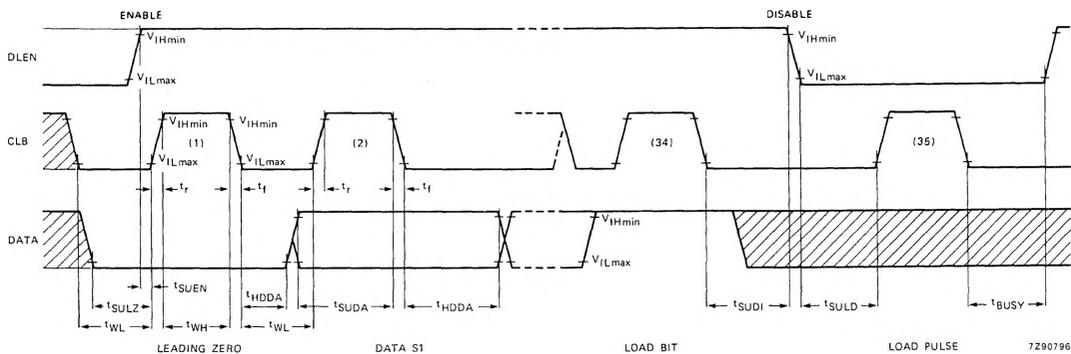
ENABLE

DISABLE

DLEN

$V_{IHmin}$

$V_{ILmax}$

$V_{IHmin}$

$V_{ILmax}$

CLB

$V_{IHmin}$

(1)

$V_{IHmin}$

(2)

(34)

(35)

$V_{ILmax}$

$V_{ILmax}$

$t_r$

$t_f$

$t_r$

$t_f$

DATA

$V_{IHmin}$

$V_{ILmax}$

$t_{SULZ}$

$t_{SUEN}$

$t_{HDDA}$

$t_{SUDA}$

$t_{HDDA}$

$t_{SUDI}$

$t_{SULD}$

$t_{BUSY}$

$t_{WL}$

$t_{WH}$

$t_{WL}$

LEADING ZERO

DATA S1

LOAD BIT

LOAD PULSE

7Z90796